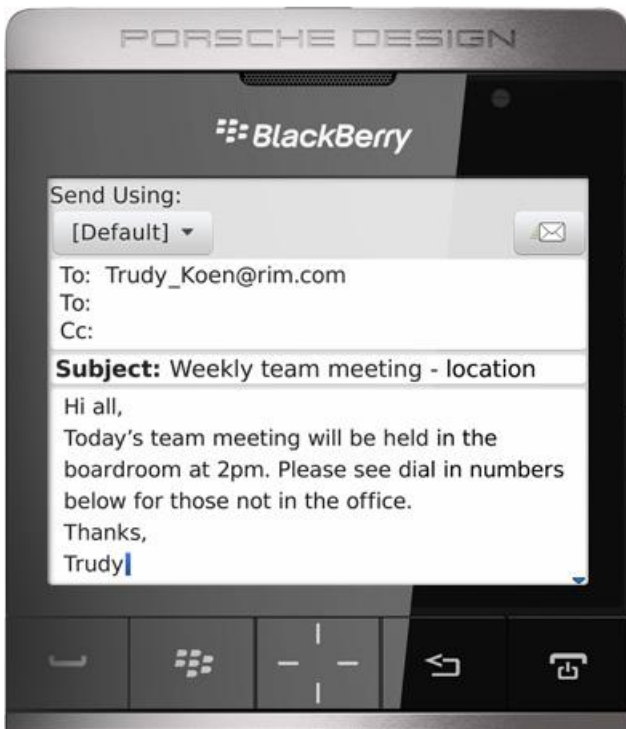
PORSCHE DESIGN

BlackBerry

Send Using:
[Default]

To: Trudy_Koen@rim.com
To:
Cc:

Subject: Weekly team meeting - location

Hi all,
Today's team meeting will be held in the boardroom at 2pm. Please see dial in numbers below for those not in the office.
Thanks,
Trudy